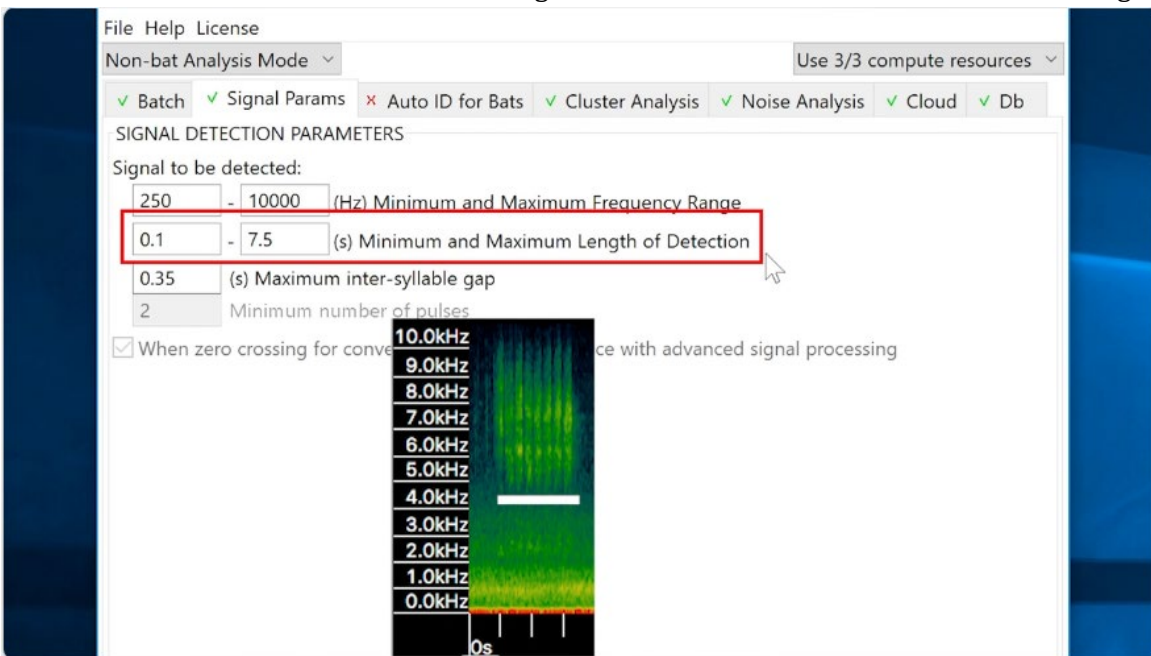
File Help License

Non-bat Analysis Mode

Use 3/3 compute resources

✓ Batch ✓ Signal Params × Auto ID for Bats ✓ Cluster Analysis ✓ Noise Analysis ✓ Cloud ✓ Db

SIGNAL DETECTION PARAMETERS

Signal to be detected:

250 - 10000 (Hz) Minimum and Maximum Frequency Range

0.1 - 7.5 (s) Minimum and Maximum Length of Detection

0.35 (s) Maximum inter-syllable gap

2 Minimum number of pulses

When zero crossing for conve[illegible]ce with advanced signal processing

10.0kHz
9.0kHz
8.0kHz
7.0kHz
6.0kHz
5.0kHz
4.0kHz
3.0kHz
2.0kHz
1.0kHz
0.0kHz

0s